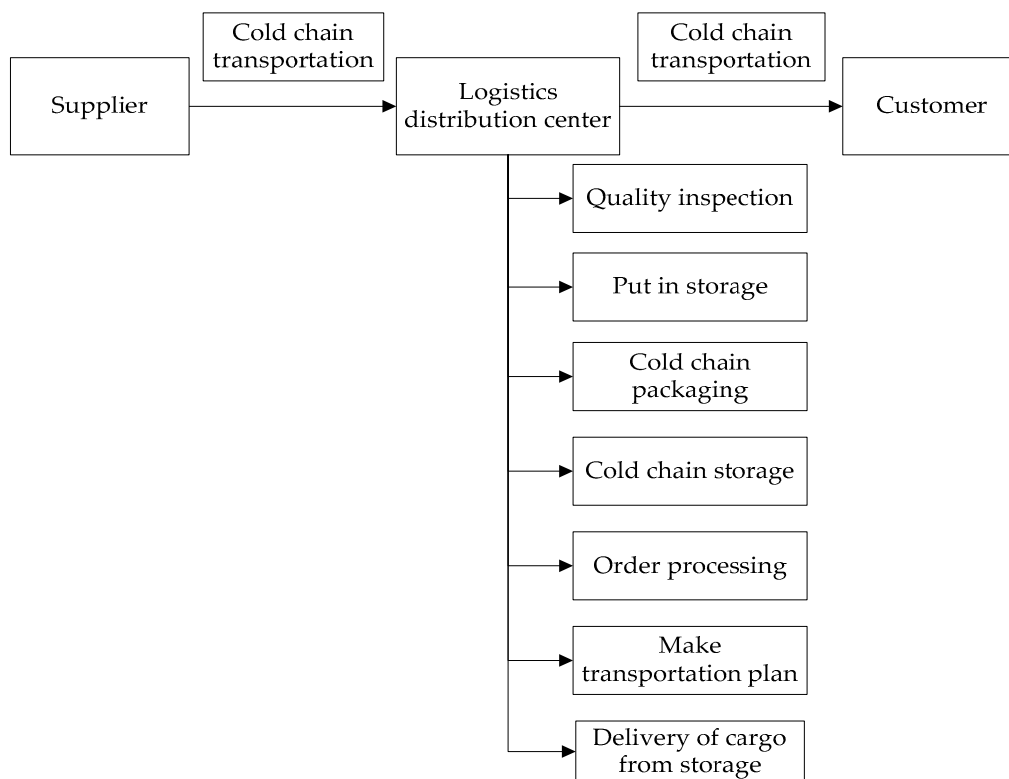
Cold chain transportation

Cold chain transportation

Supplier

Logistics distribution center

Customer

Quality inspection

Put in storage

Cold chain packaging

Cold chain storage

Order processing

Make transportation plan

Delivery of cargo from storage